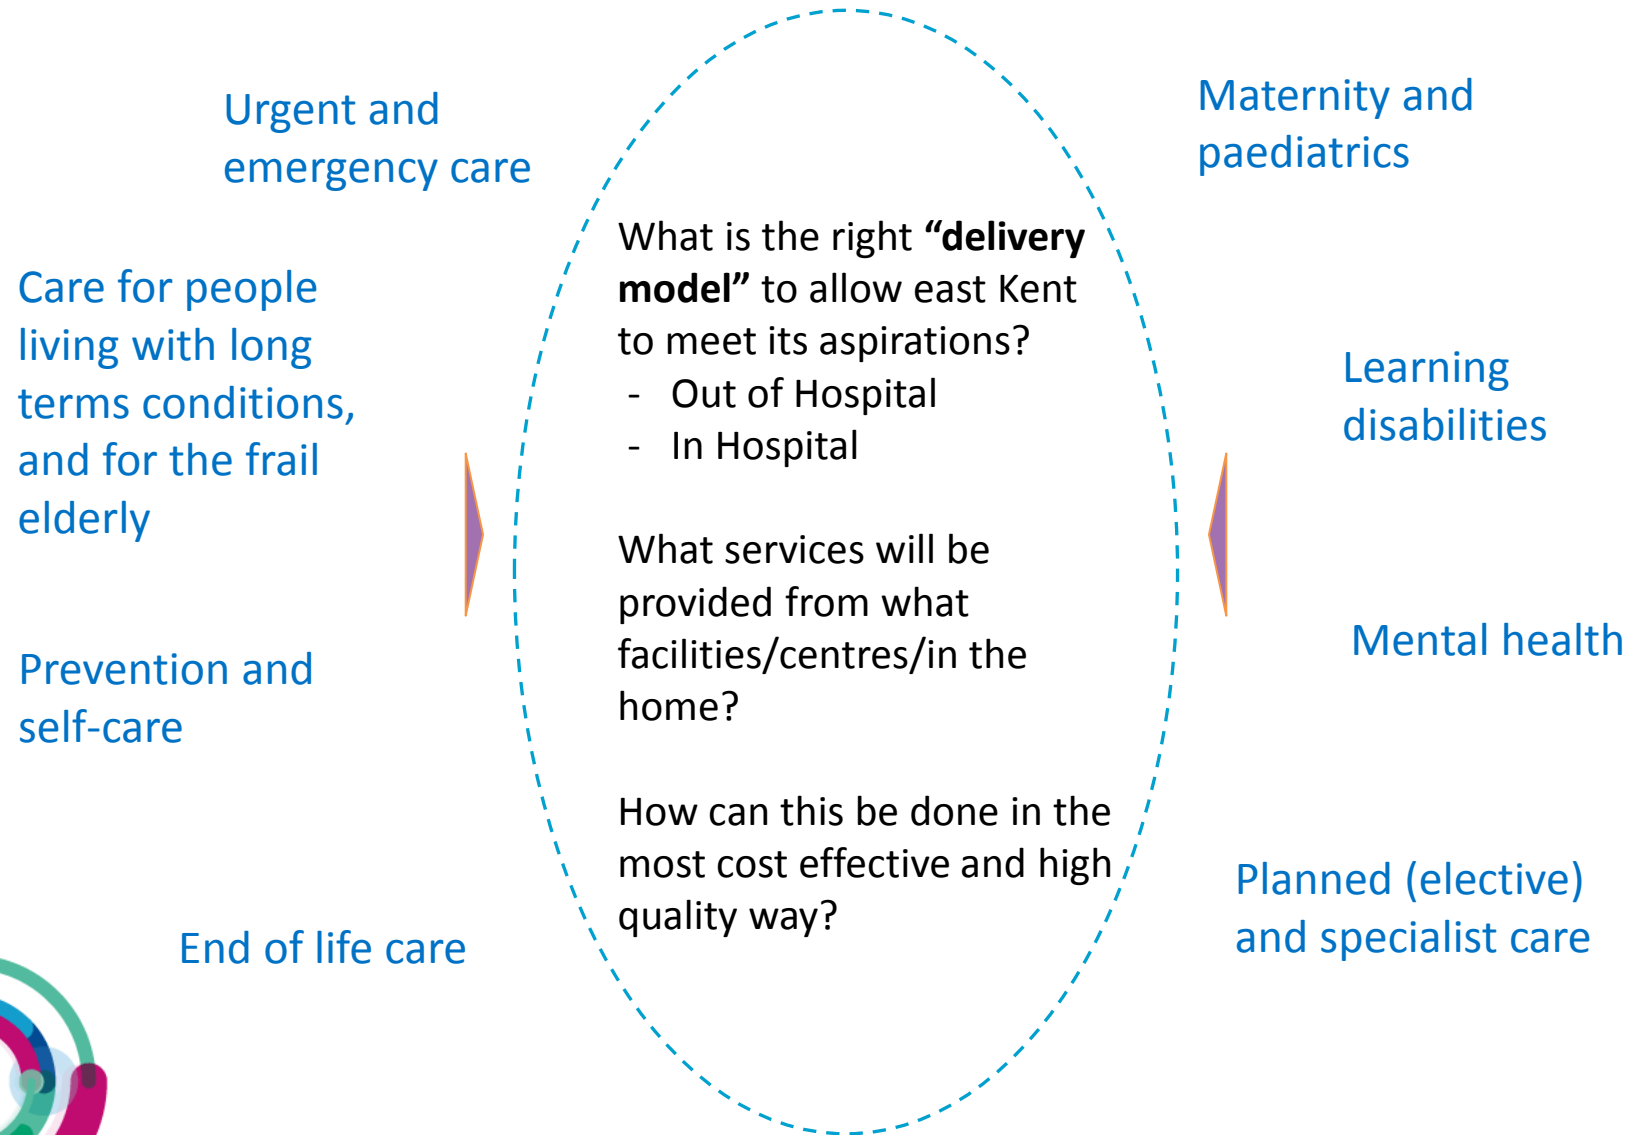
Urgent and emergency care

Care for people living with long terms conditions, and for the frail elderly

Prevention and self-care

End of life care

What is the right **“delivery model”** to allow east Kent to meet its aspirations?
- Out of Hospital
- In Hospital

What services will be provided from what facilities/centres/in the home?

How can this be done in the most cost effective and high quality way?

Maternity and paediatrics

Learning disabilities

Mental health

Planned (elective) and specialist care